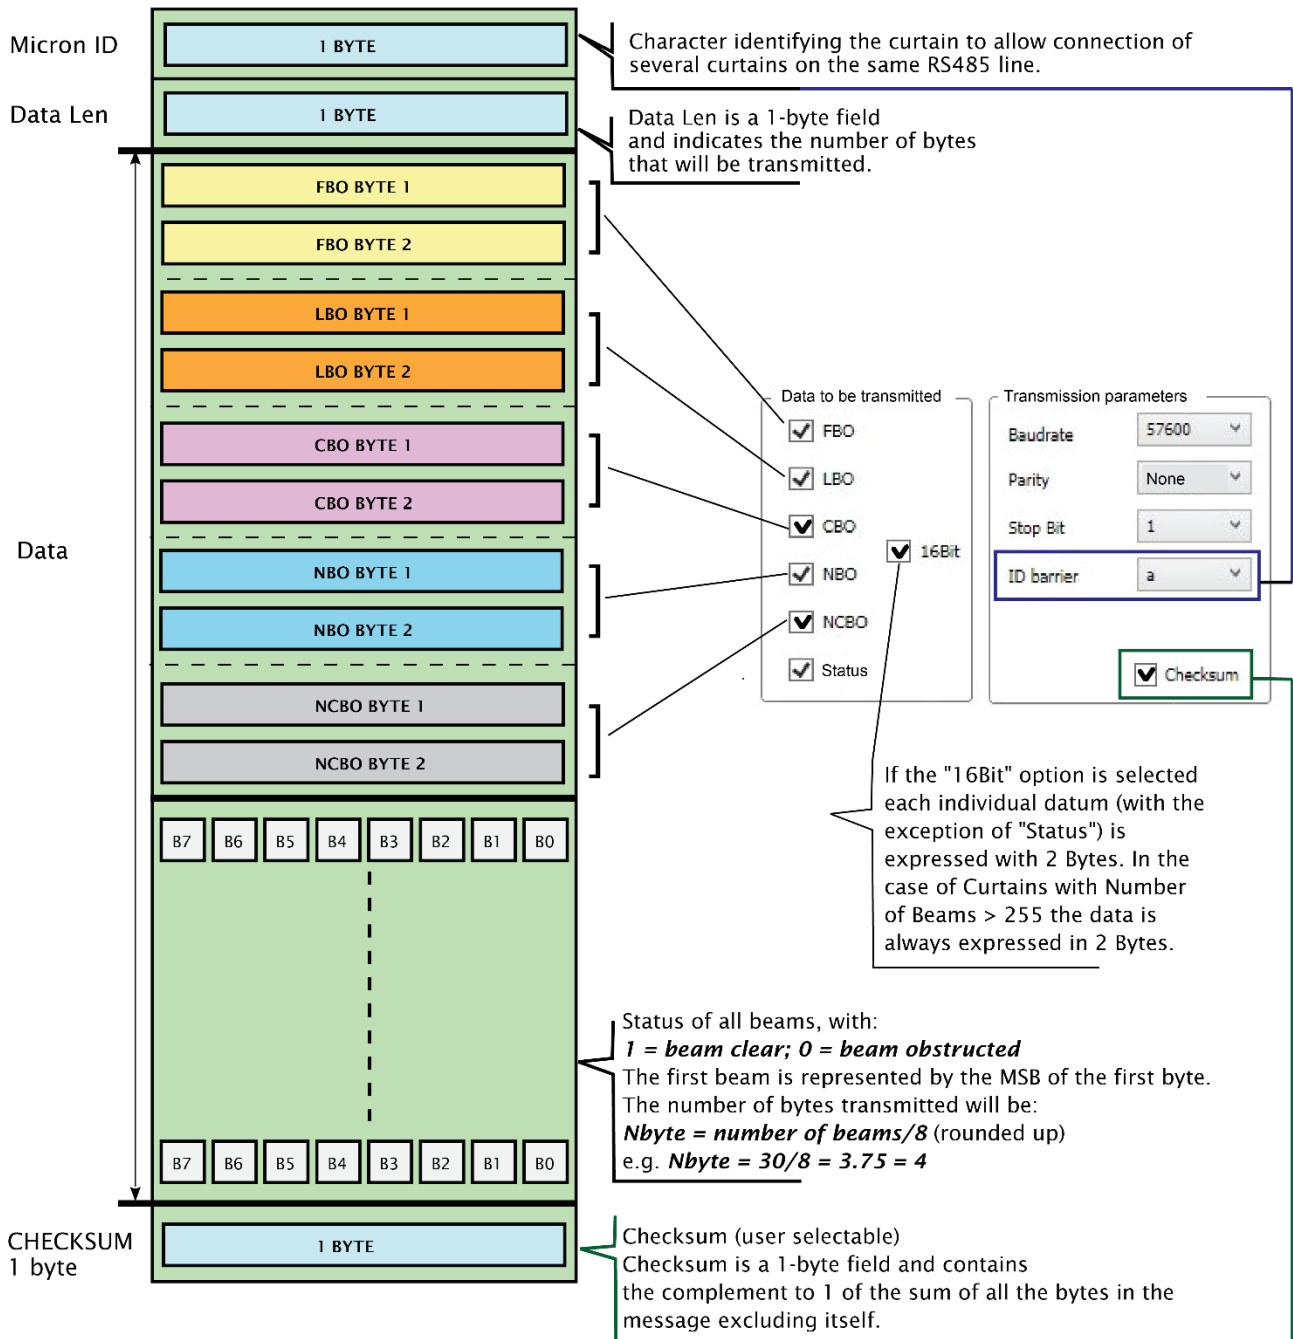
Micron ID

1 BYTE

Character identifying the curtain to allow connection of several curtains on the same RS485 line.

Data Len

1 BYTE

Data Len is a 1-byte field and indicates the number of bytes that will be transmitted.

FBO BYTE 1

FBO BYTE 2

LBO BYTE 1

LBO BYTE 2

CBO BYTE 1

CBO BYTE 2

Data

NBO BYTE 1

NBO BYTE 2

NCBO BYTE 1

NCBO BYTE 2

Data to be transmitted

FBO

LBO

CBO

NBO

NCBO

Status

16Bit

Transmission parameters

Baudrate 57600

Parity None

Stop Bit 1

ID barrier a

Checksum

If the "16Bit" option is selected each individual datum (with the exception of "Status") is expressed with 2 Bytes. In the case of Curtains with Number of Beams > 255 the data is always expressed in 2 Bytes.

| B7 | B6 | B5 | B4 | B3 | B2 | B1 | B0 |
|---|---|---|---|---|---|---|---|

| B7 | B6 | B5 | B4 | B3 | B2 | B1 | B0 |
|---|---|---|---|---|---|---|---|

Status of all beams, with:
***1 = beam clear; 0 = beam obstructed***
The first beam is represented by the MSB of the first byte.
The number of bytes transmitted will be:
***Nbyte = number of beams/8*** (rounded up)
e.g. ***Nbyte = 30/8 = 3.75 = 4***

CHECKSUM
1 byte

1 BYTE

Checksum (user selectable)
Checksum is a 1-byte field and contains the complement to 1 of the sum of all the bytes in the message excluding itself.